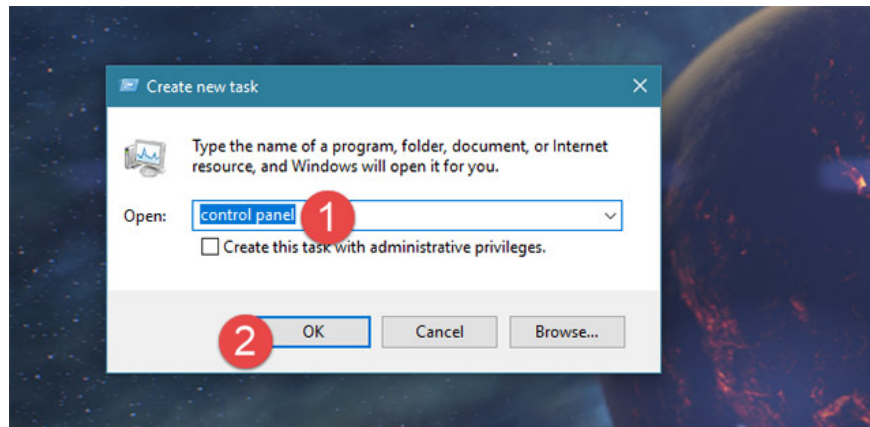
Create new task

Type the name of a program, folder, document, or Internet resource, and Windows will open it for you.

Open: control panel

1

Create this task with administrative privileges.

2

OK

Cancel

Browse...